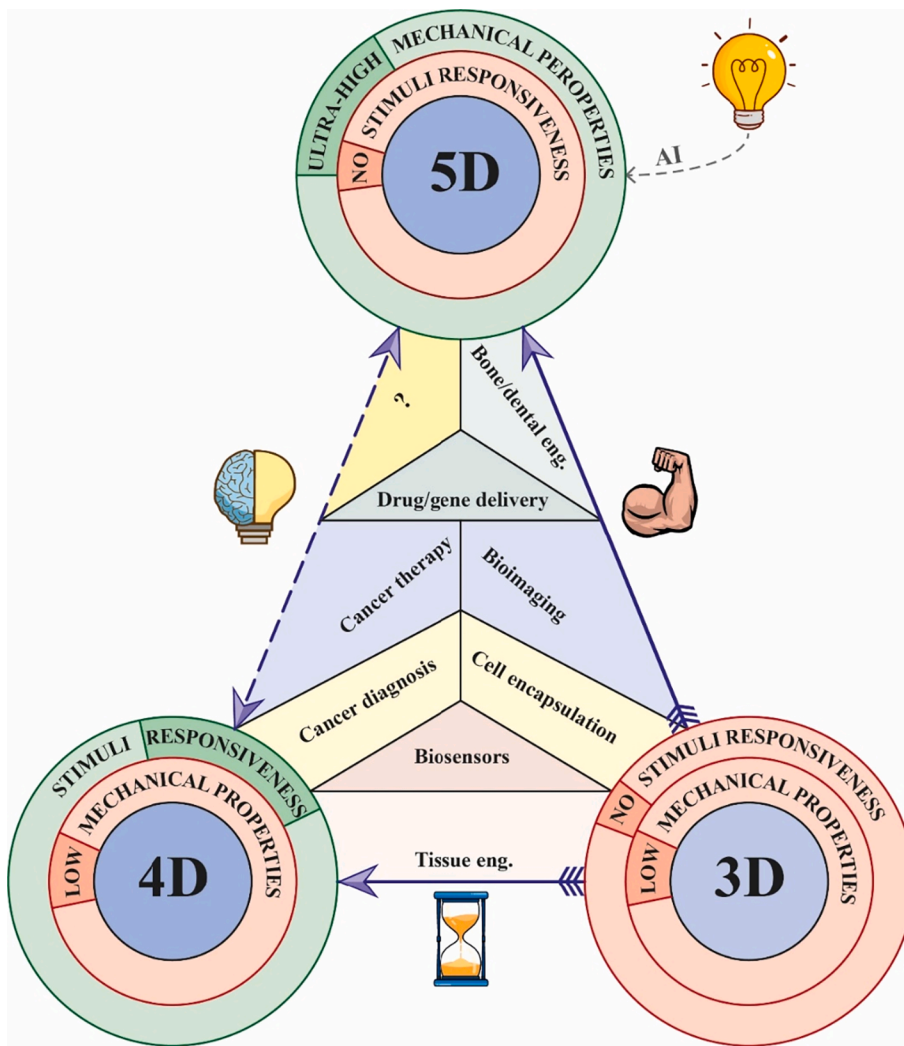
ULTRA-HIGH MECHANICAL PEROPERTIES
NO STIMULI RESPONSIVENESS
5D
AI
?
Bone/dental eng.
Drug/gene delivery
Cancer therapy
Bioimaging
Cancer diagnosis
Cell encapsulation
Biosensors
STIMULI RESPONSIVENESS
LOW MECHANICAL PROPERTIES
4D
Tissue eng.
NO STIMULI RESPONSIVENESS
LOW MECHANICAL PROPERTIES
3D